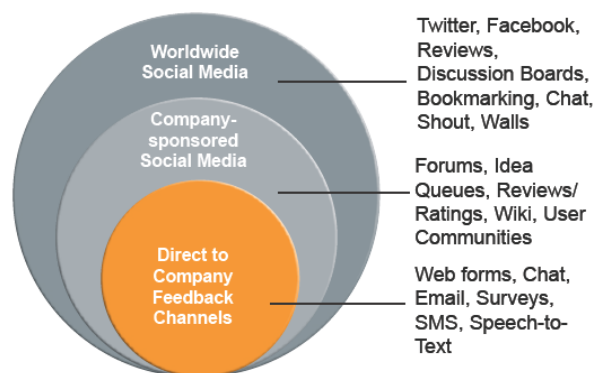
Worldwide Social Media

Twitter, Facebook, Reviews, Discussion Boards, Bookmarking, Chat, Shout, Walls

Company-sponsored Social Media

Forums, Idea Queues, Reviews/ Ratings, Wiki, User Communities

Direct to Company Feedback Channels

Web forms, Chat, Email, Surveys, SMS, Speech-to-Text